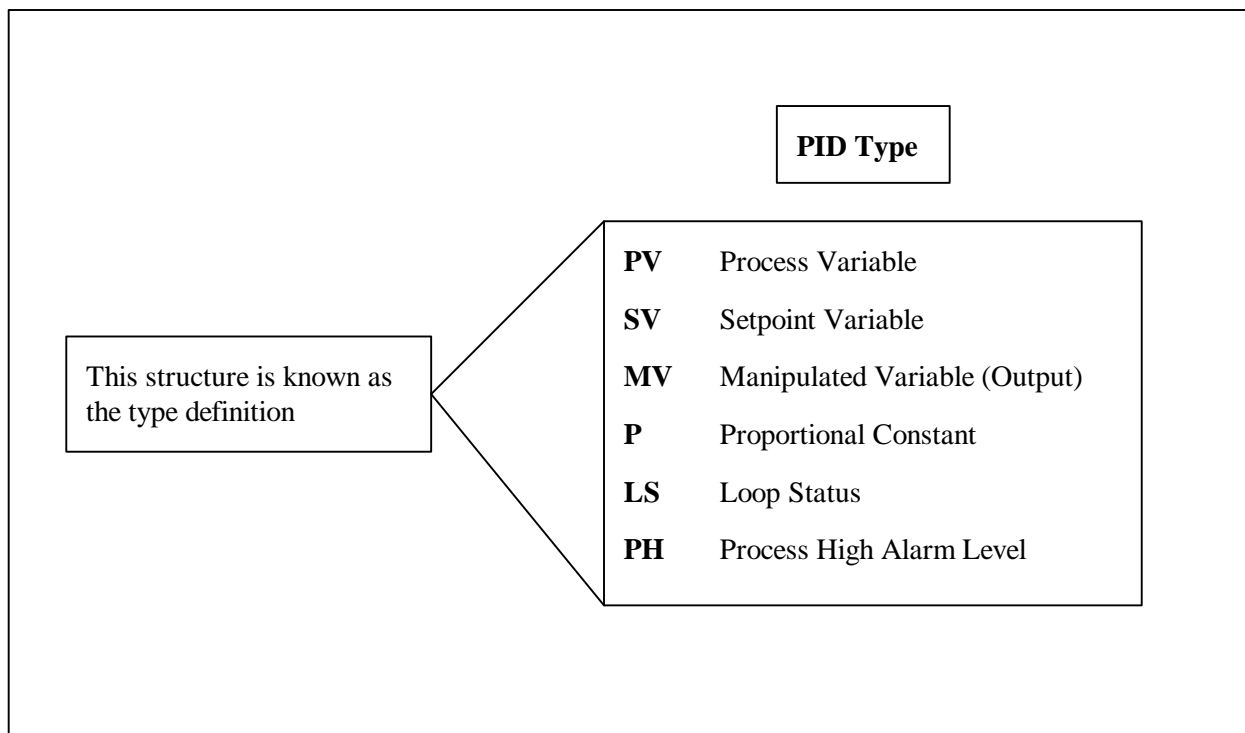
PID Type

This structure is known as the type definition

PV Process Variable

SV Setpoint Variable

MV Manipulated Variable (Output)

P Proportional Constant

LS Loop Status

PH Process High Alarm Level